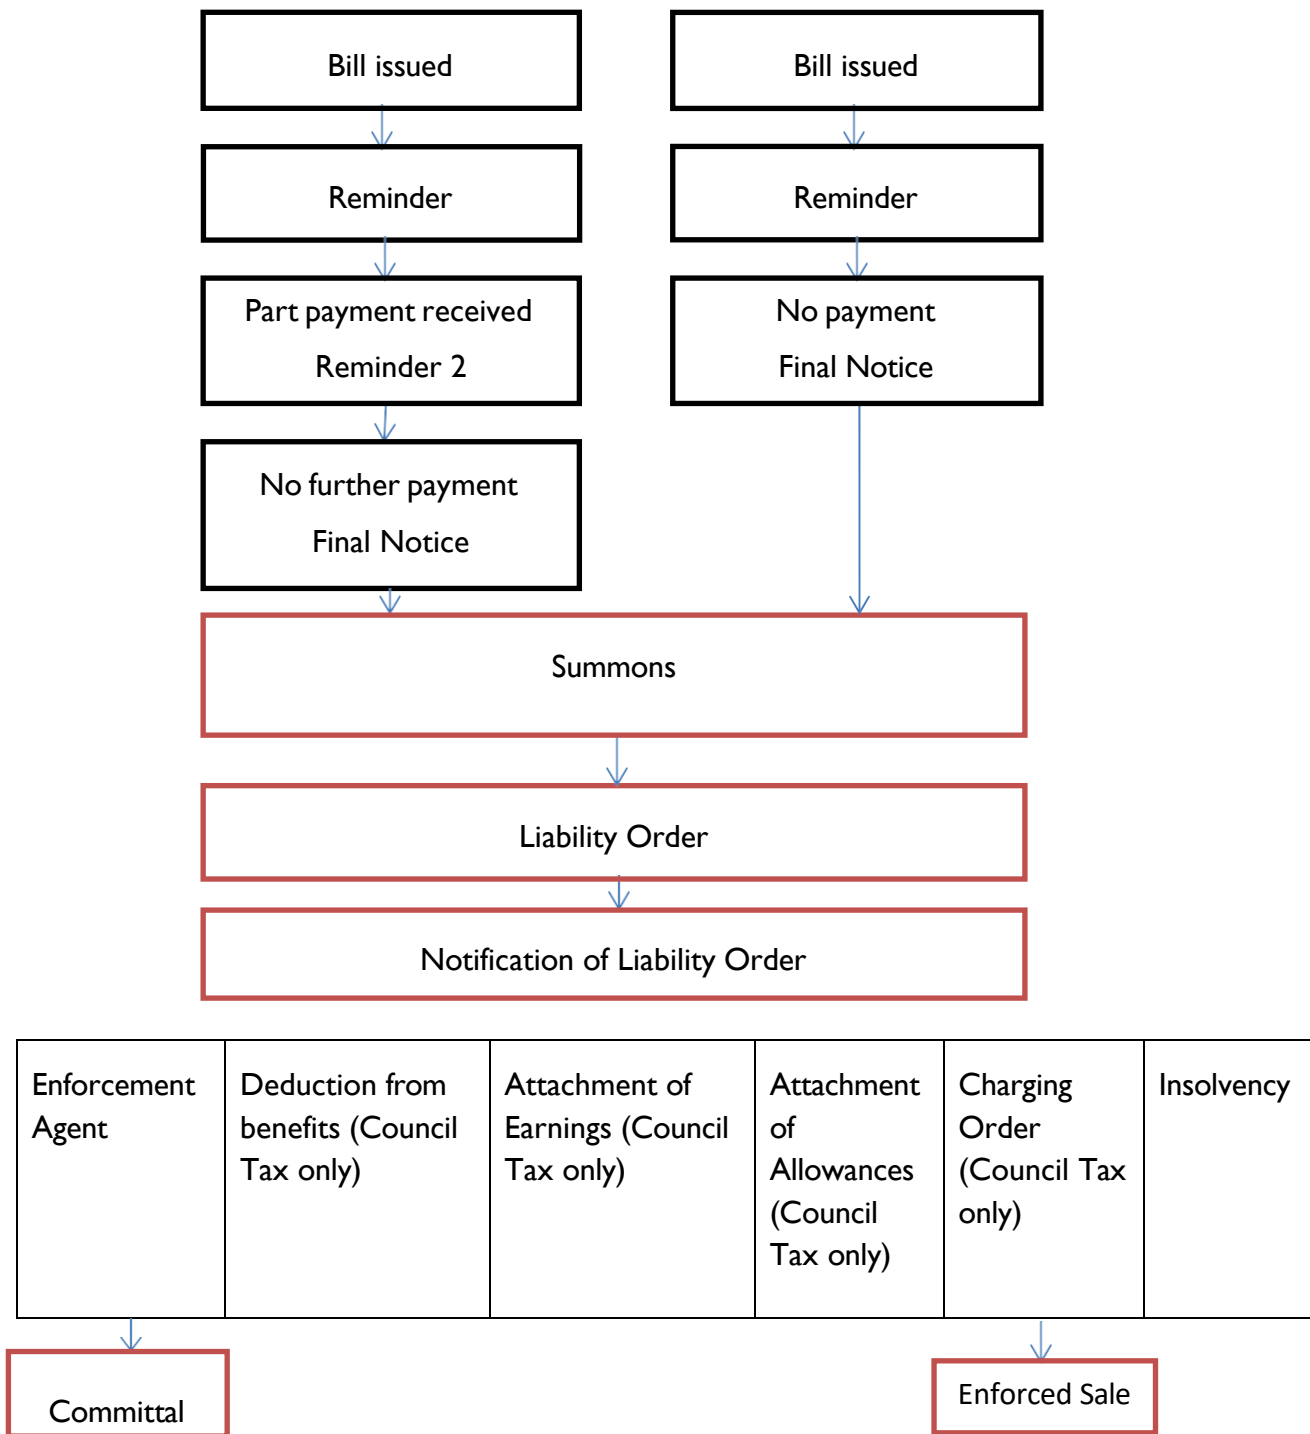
Bill issued

Bill issued

Reminder

Reminder

Part payment received

Reminder 2

No payment

Final Notice

No further payment

Final Notice

Summons

Liability Order

Notification of Liability Order

| Enforcement Agent | Deduction from benefits (Council Tax only) | Attachment of Earnings (Council Tax only) | Attachment of Allowances (Council Tax only) | Charging Order (Council Tax only) | Insolvency |
|---|---|---|---|---|---|

Committal

Enforced Sale